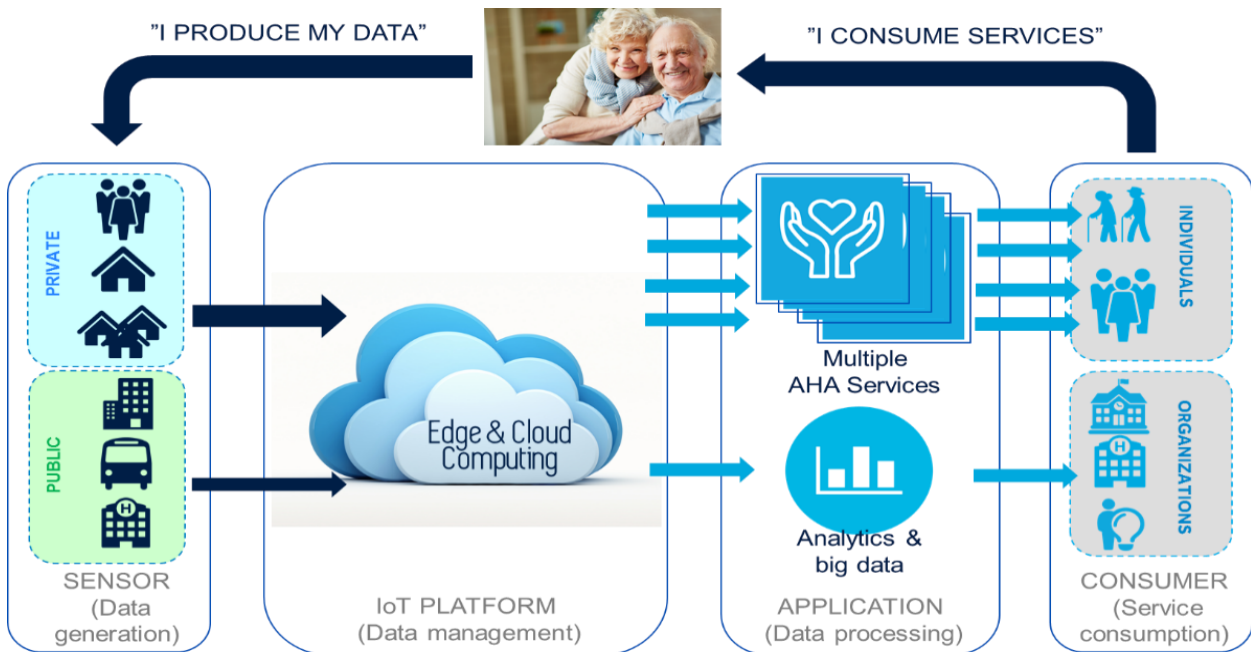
"I PRODUCE MY DATA"

"I CONSUME SERVICES"

PRIVATE

PUBLIC

SENSOR (Data generation)

Edge & Cloud Computing

IoT PLATFORM (Data management)

Multiple AHA Services

Analytics & big data

APPLICATION (Data processing)

INDIVIDUALS

ORGANIZATIONS

CONSUMER (Service consumption)